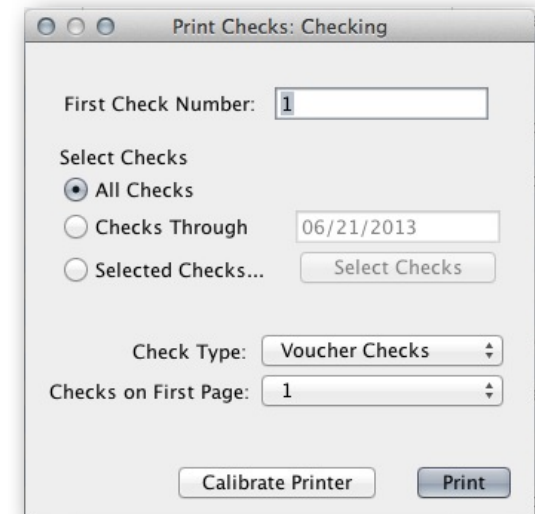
Print Checks: Checking

First Check Number: 1

Select Checks

All Checks

Checks Through 06/21/2013

Selected Checks... Select Checks

Check Type: Voucher Checks

Checks on First Page: 1

Calibrate Printer

Print